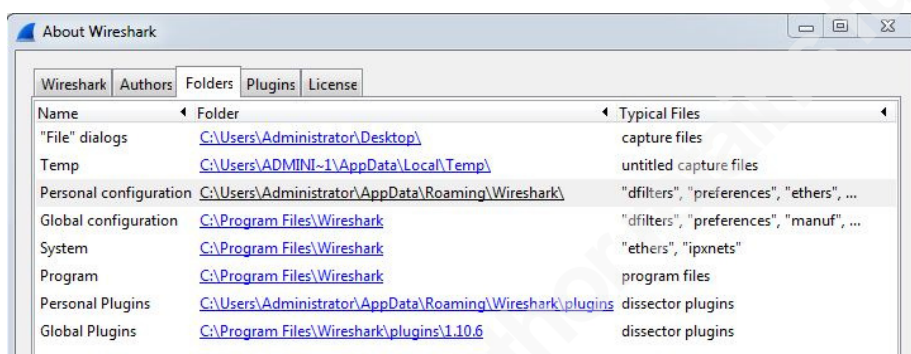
About Wireshark

Wireshark | Authors | Folders | Plugins | License

| Name | Folder | Typical Files |
|---|---|---|
| "File" dialogs | C:\Users\Administrator\Desktop\ | capture files |
| Temp | C:\Users\ADMINI~1\AppData\Local\Temp\ | untitled capture files |
| Personal configuration | C:\Users\Administrator\AppData\Roaming\Wireshark\ | "dfilters", "preferences", "ethers", ... |
| Global configuration | C:\Program Files\Wireshark | "dfilters", "preferences", "manuf", ... |
| System | C:\Program Files\Wireshark | "ethers", "ipxnets" |
| Program | C:\Program Files\Wireshark | program files |
| Personal Plugins | C:\Users\Administrator\AppData\Roaming\Wireshark\plugins | dissector plugins |
| Global Plugins | C:\Program Files\Wireshark\plugins\1.10.6 | dissector plugins |